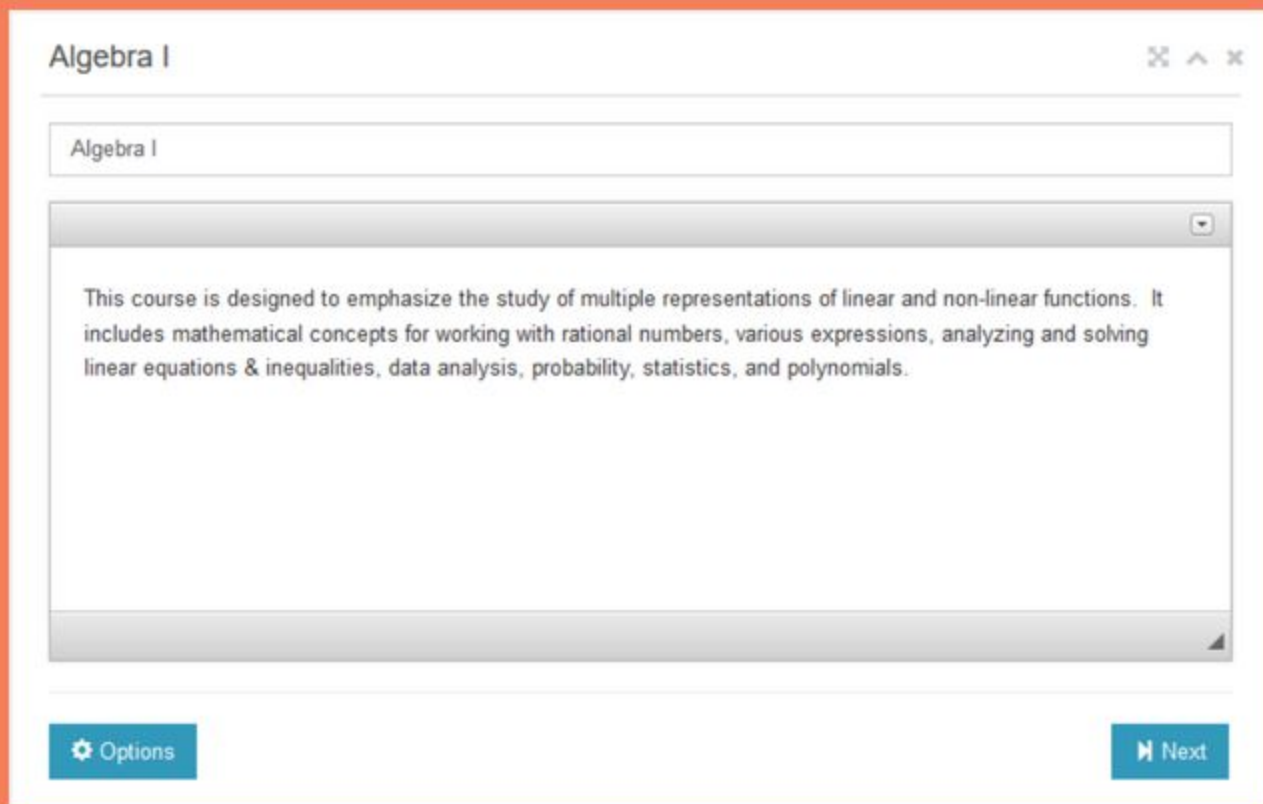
Algebra I

Algebra I

This course is designed to emphasize the study of multiple representations of linear and non-linear functions. It includes mathematical concepts for working with rational numbers, various expressions, analyzing and solving linear equations & inequalities, data analysis, probability, statistics, and polynomials.

Options

Next